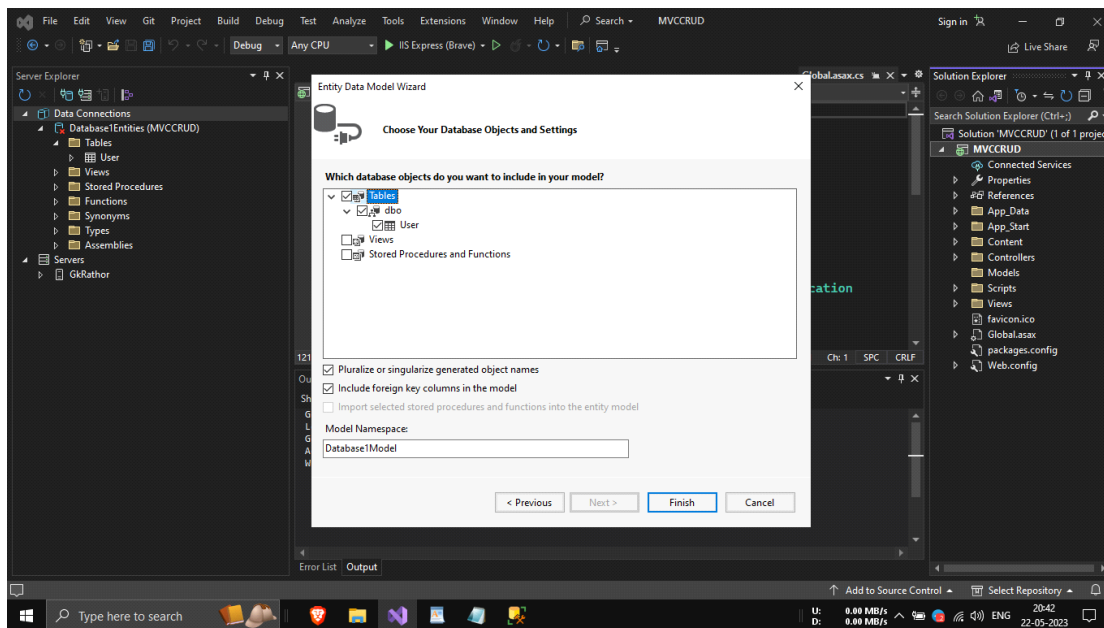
File Edit View Git Project Build Debug Test Analyze Tools Extensions Window Help Search MVCCRUD Sign in

Debug Any CPU IIS Express (Brave) Live Share

Server Explorer

Data Connections
Database1Entities (MVCCRUD)
Tables
User
Views
Stored Procedures
Functions
Synonyms
Types
Assemblies
Servers
GkRathor

Global.asax.cs

Entity Data Model Wizard

Choose Your Database Objects and Settings

Which database objects do you want to include in your model?

Tables
dbo
User
Views
Stored Procedures and Functions

Pluralize or singularize generated object names
Include foreign key columns in the model
Import selected stored procedures and functions into the entity model

Model Namespace:
Database1Model

< Previous Next > Finish Cancel

cation

Ch: 1 SPC CRLF

Error List Output

Solution Explorer

Search Solution Explorer (Ctrl+;)

Solution 'MVCCRUD' (1 of 1 projec
MVCCRUD
Connected Services
Properties
References
App_Data
App_Start
Content
Controllers
Models
Scripts
Views
favicon.ico
Global.asax
packages.config
Web.config

Add to Source Control Select Repository

Type here to search

U: 0.00 MB/s
D: 0.00 MB/s
ENG 20:42 22-05-2023